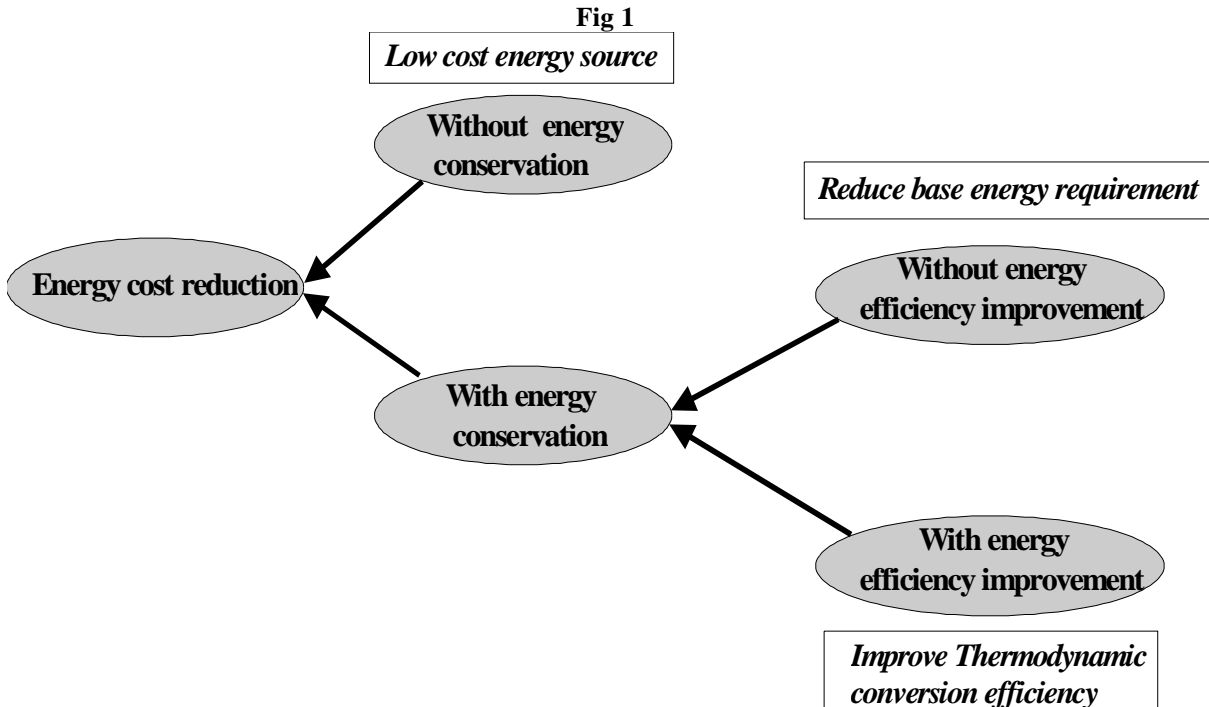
Fig 1

Low cost energy source

Without energy conservation

Reduce base energy requirement

Energy cost reduction

Without energy efficiency improvement

With energy conservation

With energy efficiency improvement

Improve Thermodynamic conversion efficiency